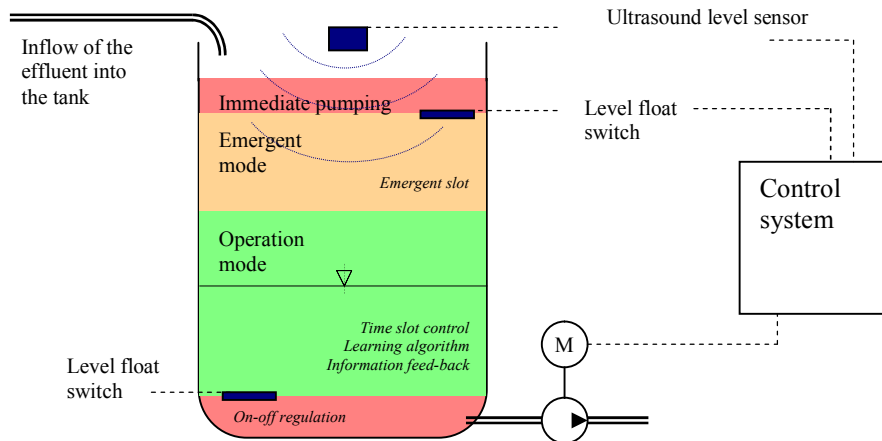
Ultrasound level sensor

Inflow of the effluent into the tank

Immediate pumping

Level float switch

Emergent mode

Emergent slot

Control system

Operation mode

Time slot control
Learning algorithm
Information feed-back

M

Level float switch

On-off regulation